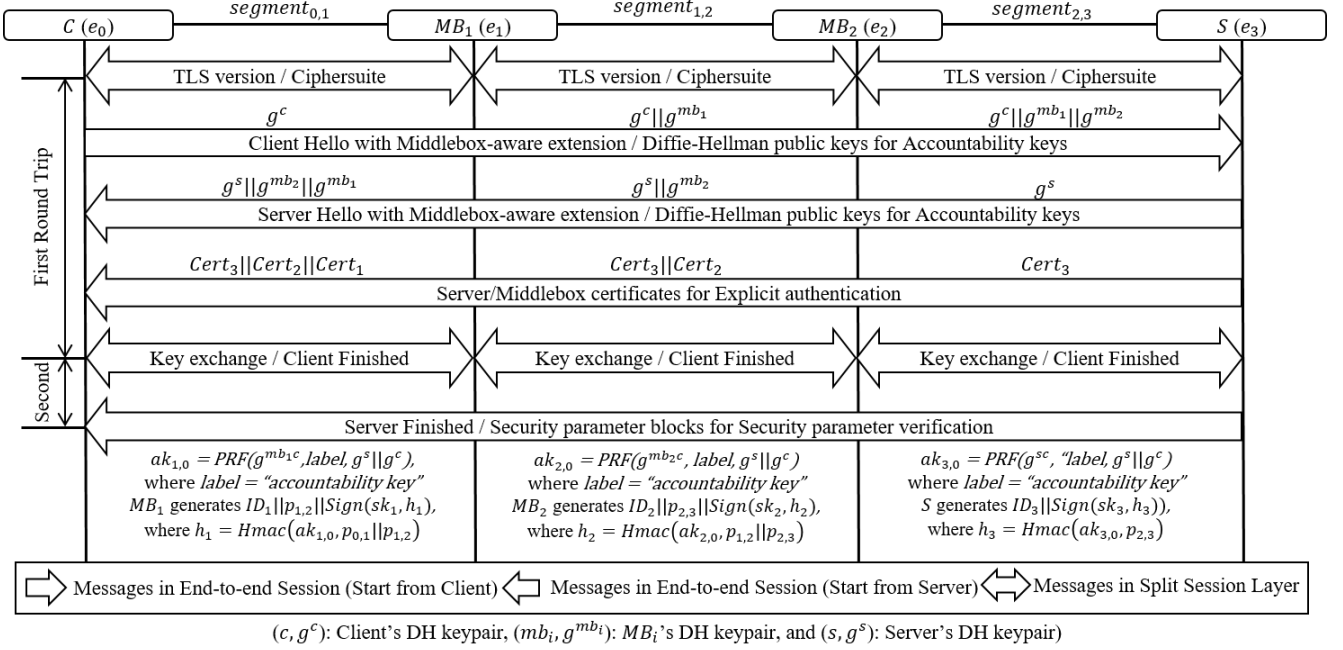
$C\ (e_0)$ $segment_{0,1}$ $MB_1\ (e_1)$ $segment_{1,2}$ $MB_2\ (e_2)$ $segment_{2,3}$ $S\ (e_3)$

First Round Trip

TLS version / Ciphersuite TLS version / Ciphersuite TLS version / Ciphersuite

$g^c$ $g^c||g^{mb_1}$ $g^c||g^{mb_1}||g^{mb_2}$

Client Hello with Middlebox-aware extension / Diffie-Hellman public keys for Accountability keys

$g^s||g^{mb_2}||g^{mb_1}$ $g^s||g^{mb_2}$ $g^s$

Server Hello with Middlebox-aware extension / Diffie-Hellman public keys for Accountability keys

$Cert_3||Cert_2||Cert_1$ $Cert_3||Cert_2$ $Cert_3$

Server/Middlebox certificates for Explicit authentication

Second

Key exchange / Client Finished Key exchange / Client Finished Key exchange / Client Finished

Server Finished / Security parameter blocks for Security parameter verification

$ak_{1,0} = PRF(g^{mb_1c}, label, g^s||g^c)$, where $label$ = "accountability key" $MB_1$ generates $ID_1||p_{1,2}||Sign(sk_1, h_1)$, where $h_1 = Hmac(ak_{1,0}, p_{0,1}||p_{1,2})$

$ak_{2,0} = PRF(g^{mb_2c}, label, g^s||g^c)$ where $label$ = "accountability key" $MB_2$ generates $ID_2||p_{2,3}||Sign(sk_2, h_2)$, where $h_2 = Hmac(ak_{2,0}, p_{1,2}||p_{2,3})$

$ak_{3,0} = PRF(g^{sc}$, "label, $g^s||g^c)$ where $label$ = "accountability key" $S$ generates $ID_3||Sign(sk_3, h_3))$, where $h_3 = Hmac(ak_{3,0}, p_{2,3})$

Messages in End-to-end Session (Start from Client) Messages in End-to-end Session (Start from Server) Messages in Split Session Layer

$(c, g^c)$: Client's DH keypair, $(mb_i, g^{mb_i})$: $MB_i$'s DH keypair, and $(s, g^s)$: Server's DH keypair)